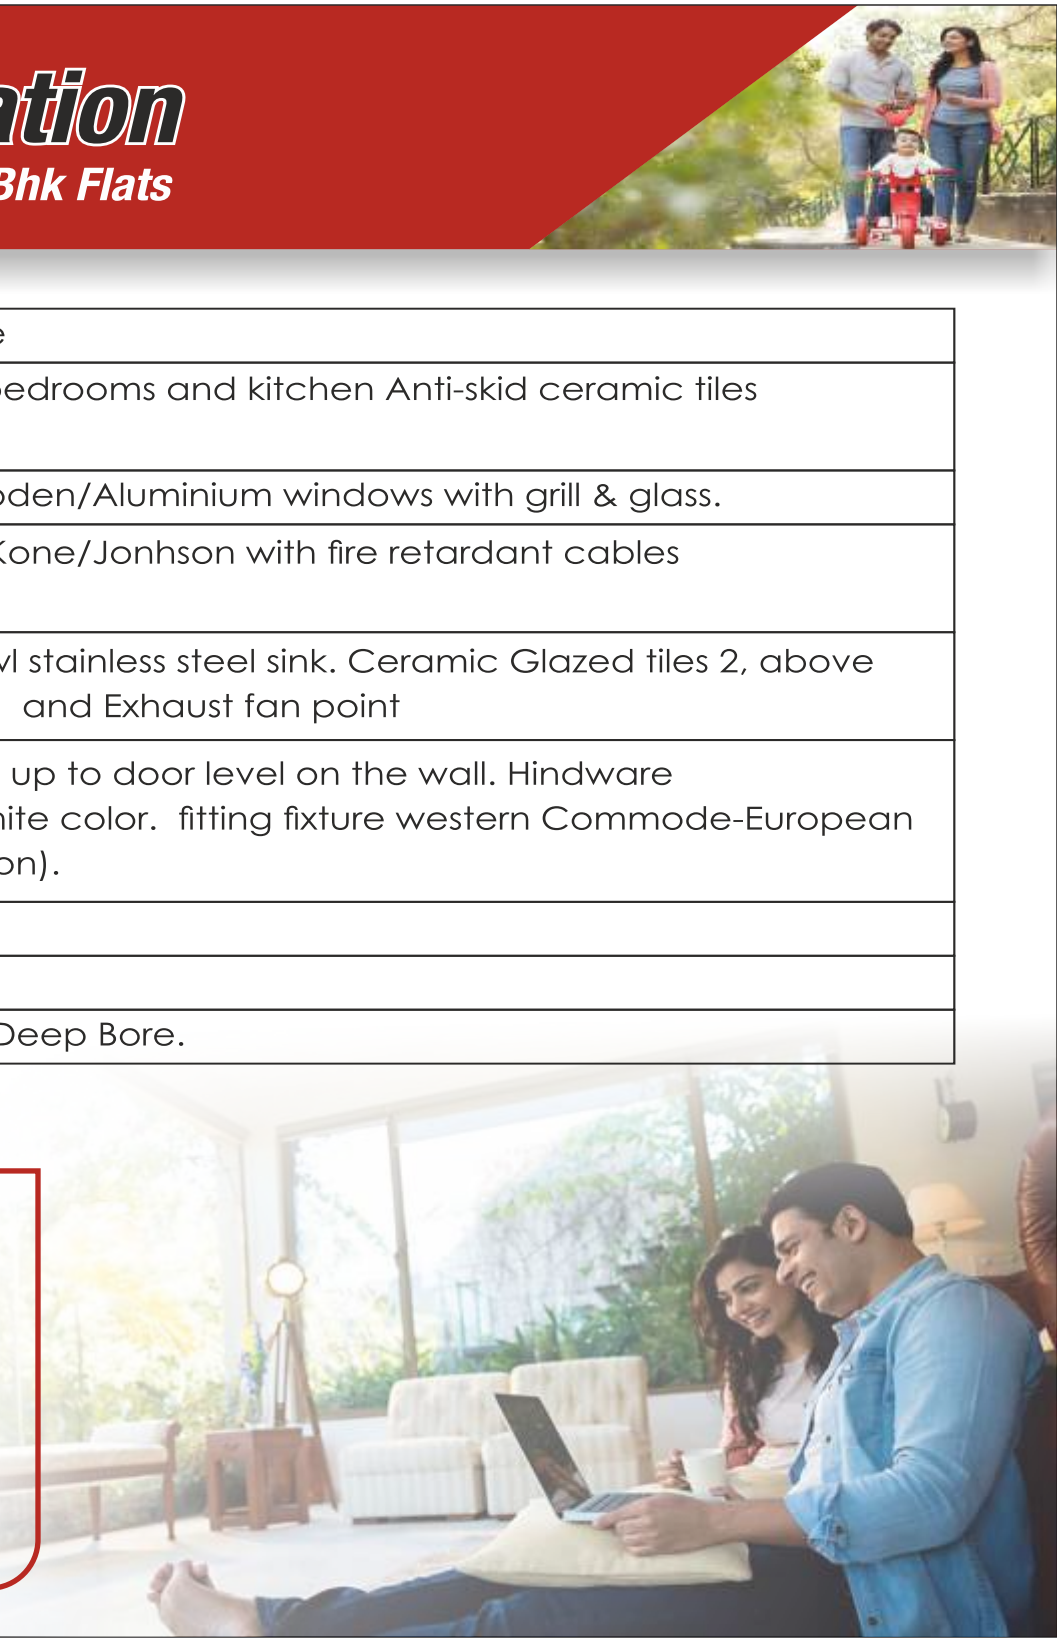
ation
3hk Flats

| e |
|---|
| edrooms and kitchen Anti-skid ceramic tiles |
| oden/Aluminium windows with grill & glass. |
| Kone/Jonhson with fire retardant cables |
| vl stainless steel sink. Ceramic Glazed tiles 2, above and Exhaust fan point |
| up to door level on the wall. Hindware hite color. fitting fixture western Commode-European on). |
| |
| |
| Deep Bore. |